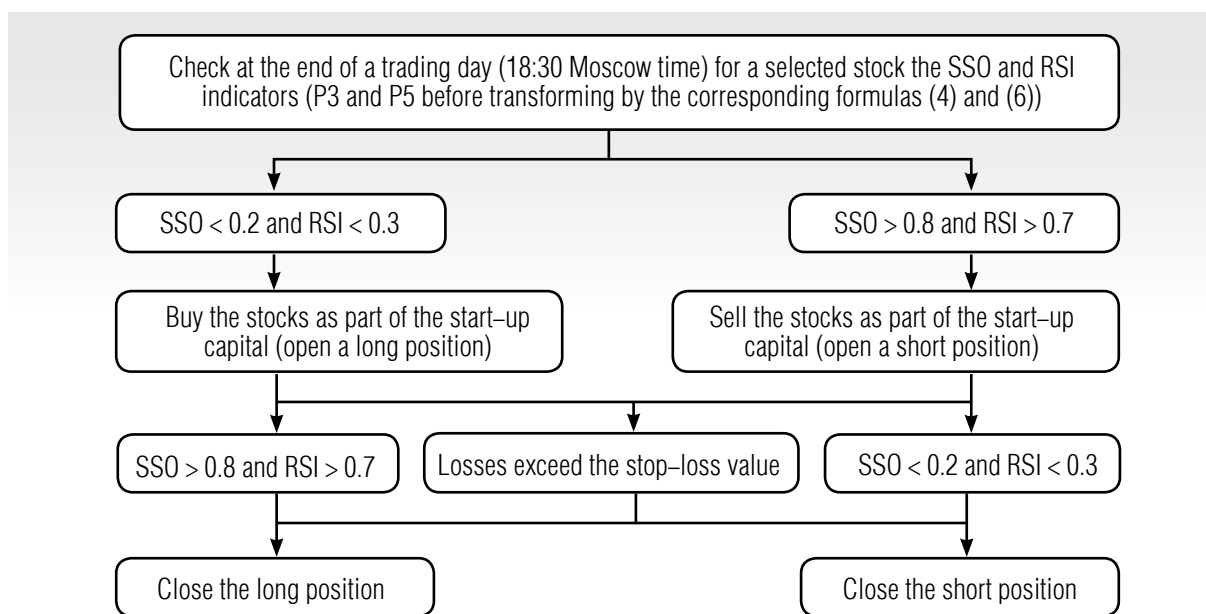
Check at the end of a trading day (18:30 Moscow time) for a selected stock the SSO and RSI indicators (P3 and P5 before transforming by the corresponding formulas (4) and (6))

SSO < 0.2 and RSI < 0.3

SSO > 0.8 and RSI > 0.7

Buy the stocks as part of the start–up capital (open a long position)

Sell the stocks as part of the start–up capital (open a short position)

SSO > 0.8 and RSI > 0.7

Losses exceed the stop–loss value

SSO < 0.2 and RSI < 0.3

Close the long position

Close the short position